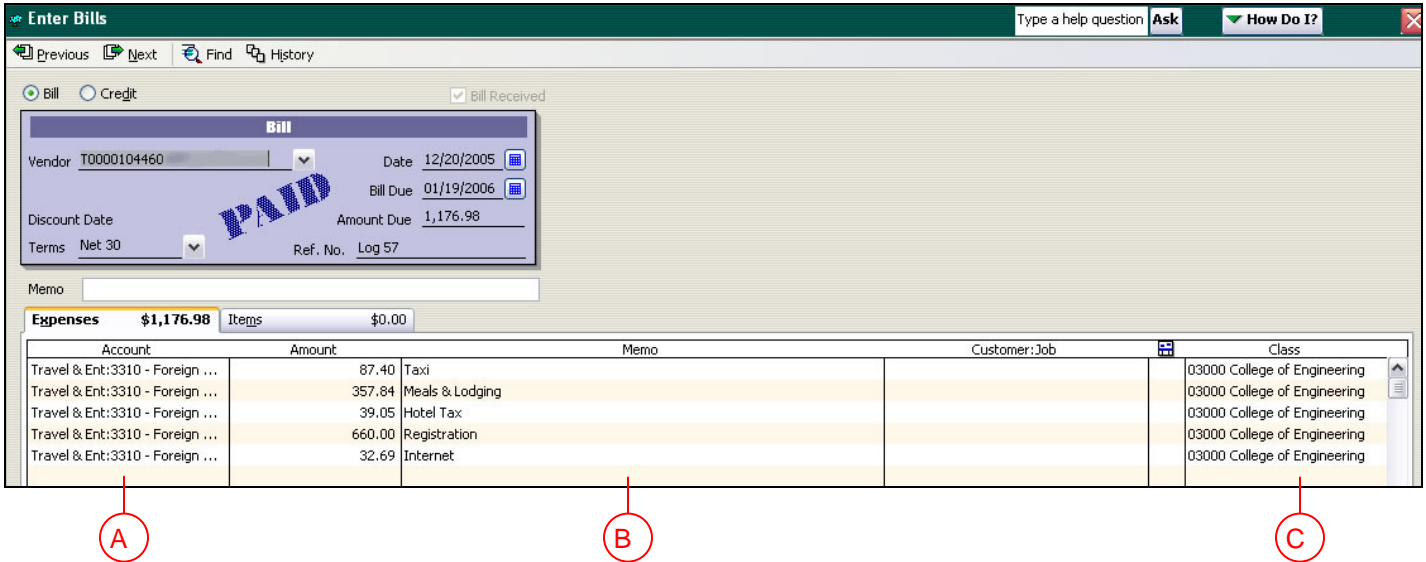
Enter Bills

Type a help question Ask

How Do I?

Previous Next Find History

Bill Credit

Bill Received

Bill

Vendor T0000104460

Date 12/20/2005

Bill Due 01/19/2006

PAID

Discount Date

Amount Due 1,176.98

Terms Net 30

Ref. No. Log 57

Memo

Expenses $1,176.98 Items $0.00

| Account | Amount | Memo | Customer:Job | | Class |
|---|---|---|---|---|---|
| Travel & Ent:3310 - Foreign ... | 87.40 | Taxi | | | 03000 College of Engineering |
| Travel & Ent:3310 - Foreign ... | 357.84 | Meals & Lodging | | | 03000 College of Engineering |
| Travel & Ent:3310 - Foreign ... | 39.05 | Hotel Tax | | | 03000 College of Engineering |
| Travel & Ent:3310 - Foreign ... | 660.00 | Registration | | | 03000 College of Engineering |
| Travel & Ent:3310 - Foreign ... | 32.69 | Internet | | | 03000 College of Engineering |

A

B

C